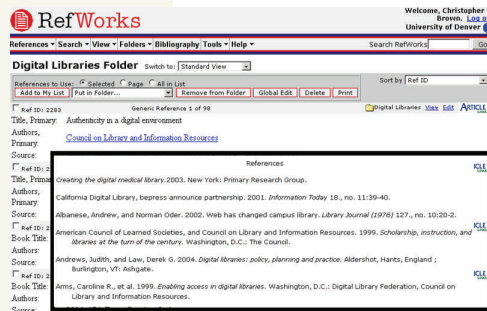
RefWorks

Welcome, Christopher Brown. Log o
University of Denver

References ▾ Search ▾ View ▾ Folders ▾ Bibliography Tools ▾ Help ▾

Search RefWorks Go

Digital Libraries Folder Switch to: Standard View

References to Use: Selected Page All in List

Sort by Ref ID

Add to My List Put in Folder... Remove from Folder Global Edit Delete Print

Ref ID: 2283 Generic Reference 1 of 98

Digital Libraries View Edit

Title, Primary: Authenticity in a digital environment

Authors, Primary: Council on Library and Information Resources

Source:

Ref ID: 2

Title, Primar

Authors, Primary:

Source:

Ref ID: 2

Book Title:

Authors:

Source:

Ref ID: 2

Book Title:

Authors:

Source:

References

Creating the digital medical library. 2003. New York: Primary Research Group.

California Digital Library, bepress announce partnership. 2001. Information Today 18., no. 11:39-40.

Albanese, Andrew, and Norman Oder. 2002. Web has changed campus library. Library Journal (1976) 127., no. 10:20-2.

American Council of Learned Societies, and Council on Library and Information Resources. 1999. Scholarship, instruction, and libraries at the turn of the century. Washington, D.C.: The Council.

Andrews, Judith, and Law, Derek G. 2004. Digital libraries: policy, planning and practice. Aldershot, Hants, England ; Burlington, VT: Ashgate.

Arms, Caroline R., et al. 1999. Enabling access in digital libraries. Washington, D.C.: Digital Library Federation, Council on Library and Information Resources.

ICLE

ICLE

ICLE